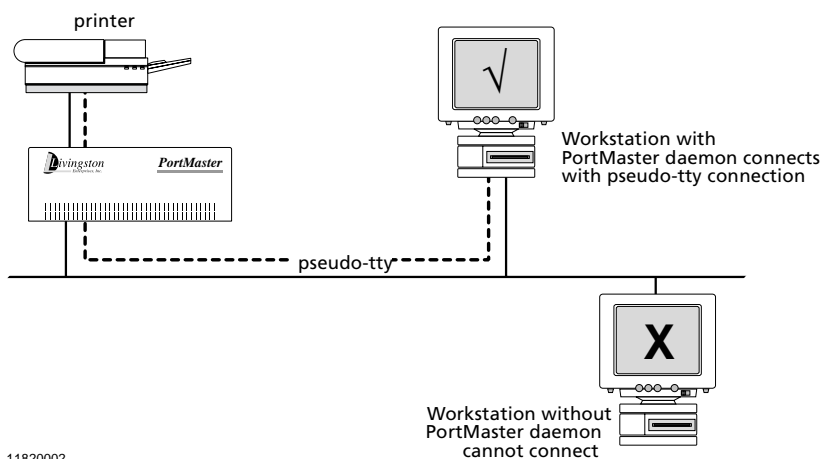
printer

Livingston Enterprises, Inc.

PortMaster

√

Workstation with PortMaster daemon connects with pseudo-tty connection

pseudo-tty

X

Workstation without PortMaster daemon cannot connect

11820002